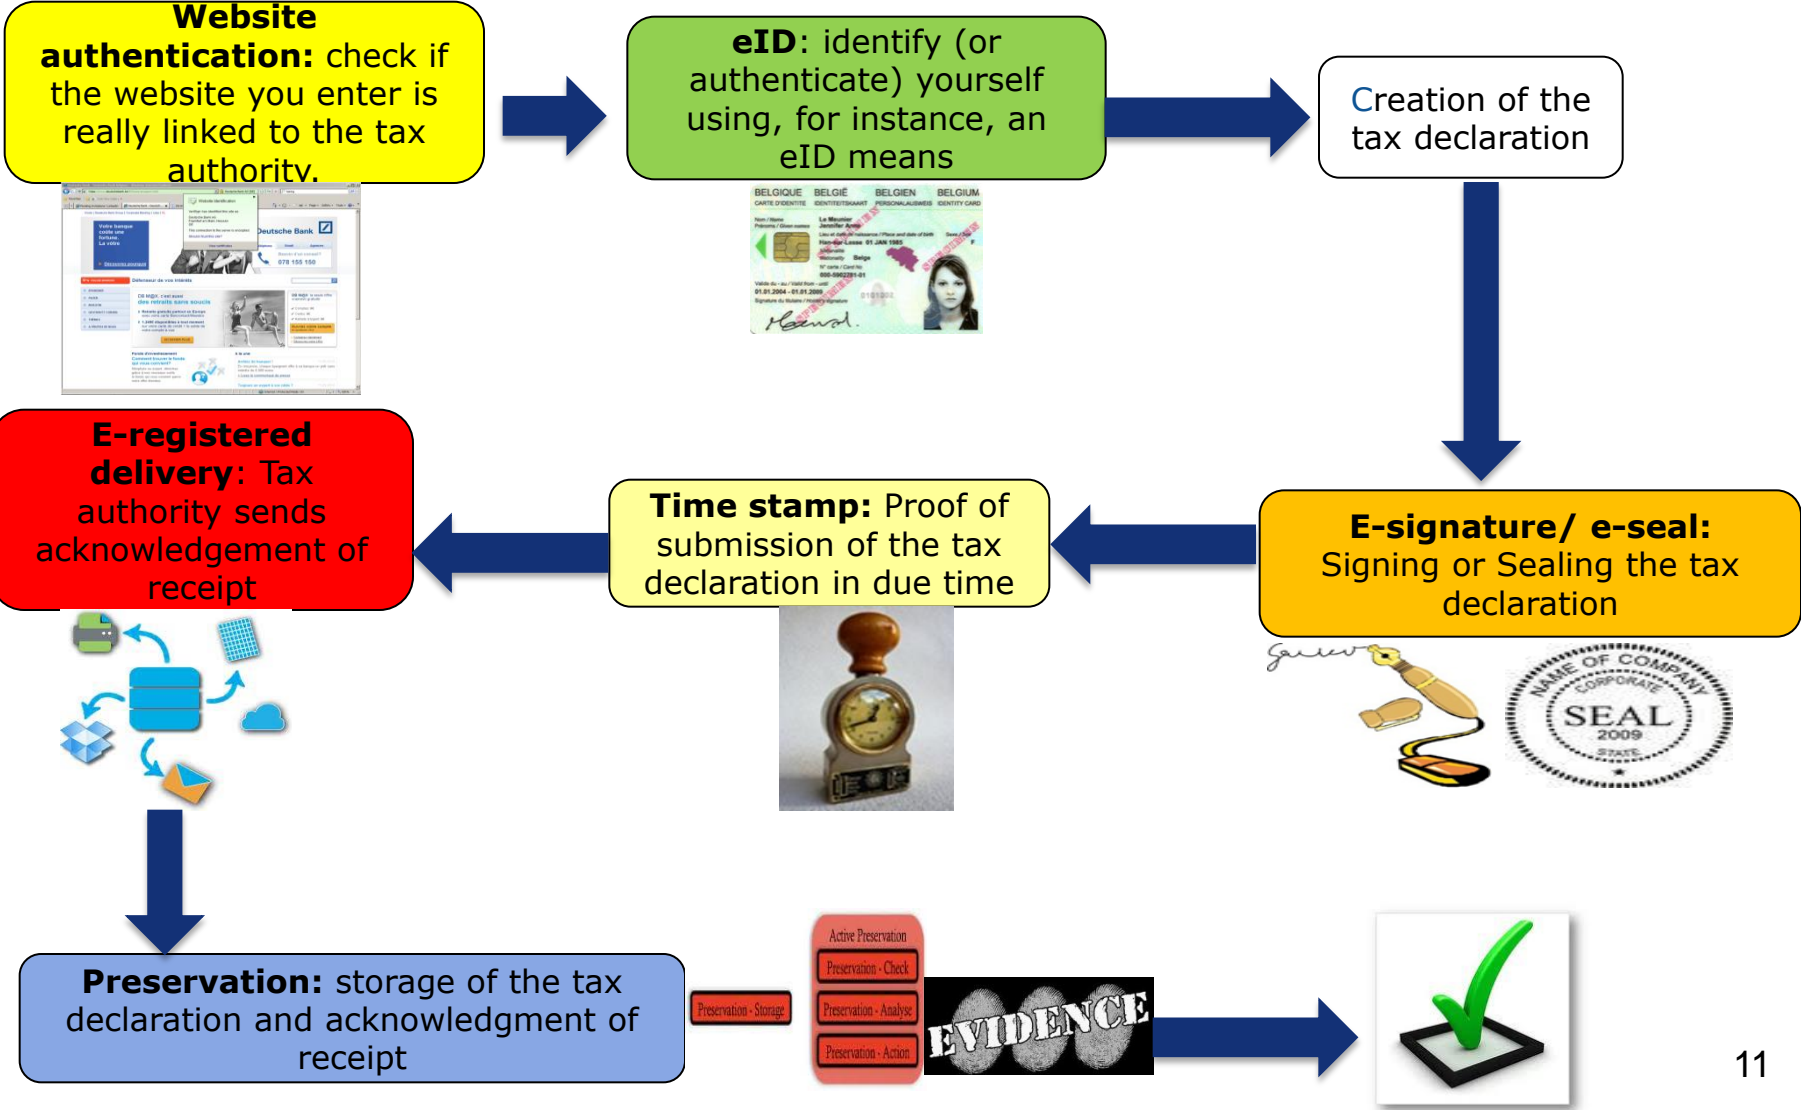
**Website authentication:** check if the website you enter is really linked to the tax authority.

Deutsche Bank

**eID**: identify (or authenticate) yourself using, for instance, an eID means

BELGIQUE BELGIË BELGIEN BELGIUM
CARTE D'IDENTITE IDENTITEITSKAART PERSONALAUSWEIS IDENTITY CARD
Le Meunier
Jennifer Anne
Han-sur-Lesse 01 JAN 1985
Belge
01.01.2004 - 01.01.2009

Creation of the tax declaration

**E-signature/ e-seal:** Signing or Sealing the tax declaration

NAME OF COMPANY
CORPORATE
SEAL
2009
STATE

**Time stamp:** Proof of submission of the tax declaration in due time

**E-registered delivery**: Tax authority sends acknowledgement of receipt

**Preservation:** storage of the tax declaration and acknowledgment of receipt

Preservation - Storage
Active Preservation
Preservation - Check
Preservation - Analyse
Preservation - Action

EVIDENCE

11